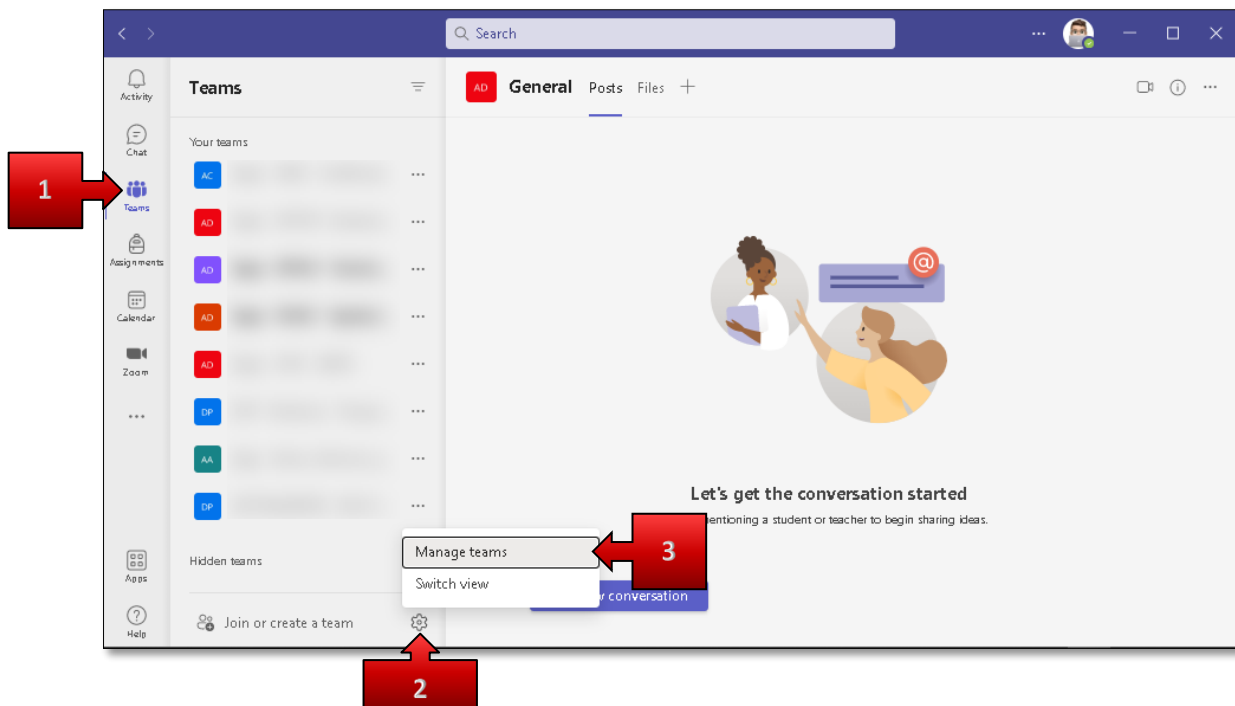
Search

Activity
Chat
Teams
Assignments
Calendar
Zoom
...
Apps
Help

1

Teams

Your teams

AC
AD
AD
AD
AD
DP
AA
DP

Hidden teams

Join or create a team

2

AD General Posts Files +

Let's get the conversation started

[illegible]entioning a student or teacher to begin sharing ideas.

Manage teams
Switch view

3

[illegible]r conversation